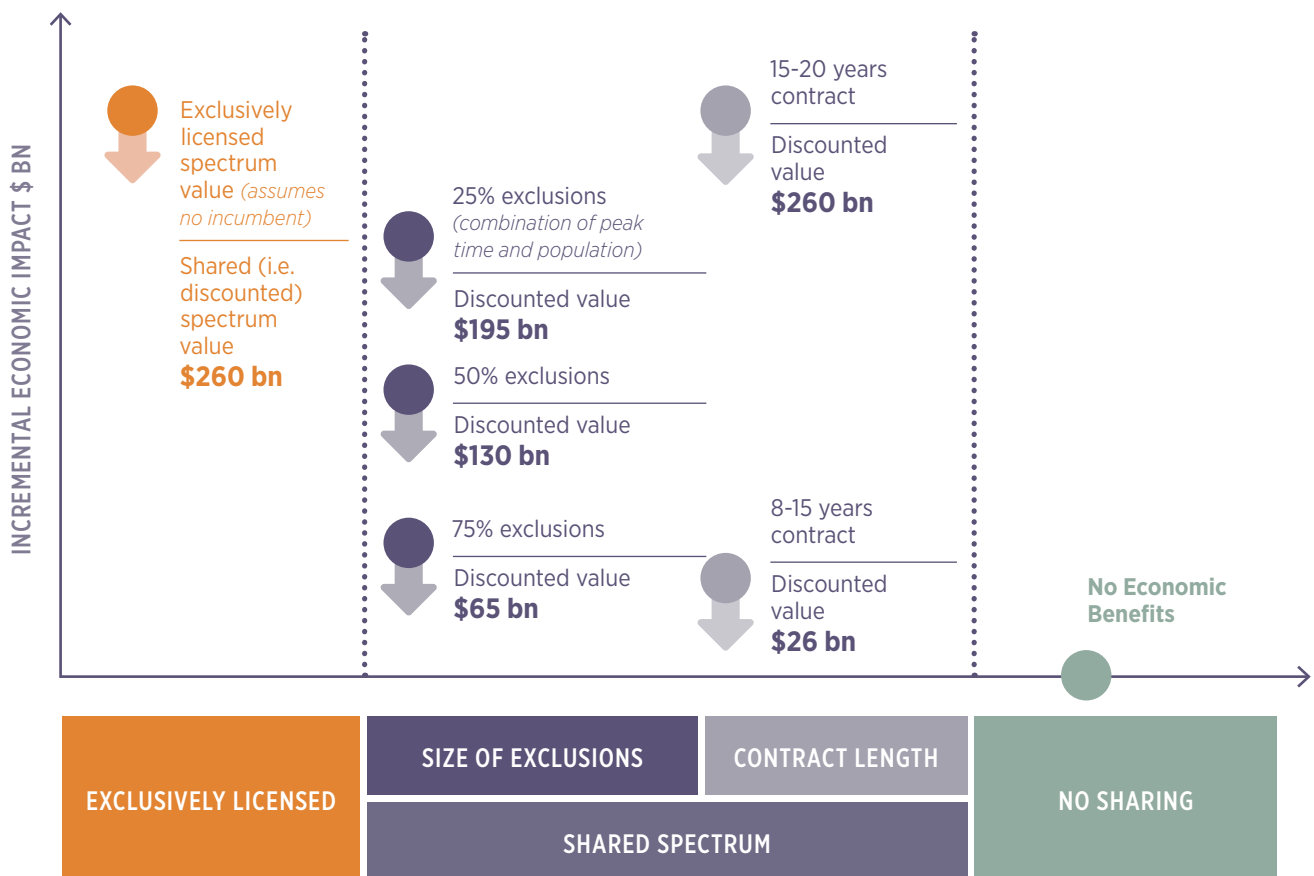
INCREMENTAL ECONOMIC IMPACT $ BN

Exclusively licensed spectrum value (assumes no incumbent)

Shared (i.e. discounted) spectrum value
$260 bn

25% exclusions (combination of peak time and population)

Discounted value
$195 bn

50% exclusions

Discounted value
$130 bn

75% exclusions

Discounted value
$65 bn

15-20 years contract

Discounted value
$260 bn

8-15 years contract

Discounted value
$26 bn

No Economic Benefits

EXCLUSIVELY LICENSED

SIZE OF EXCLUSIONS

CONTRACT LENGTH

SHARED SPECTRUM

NO SHARING